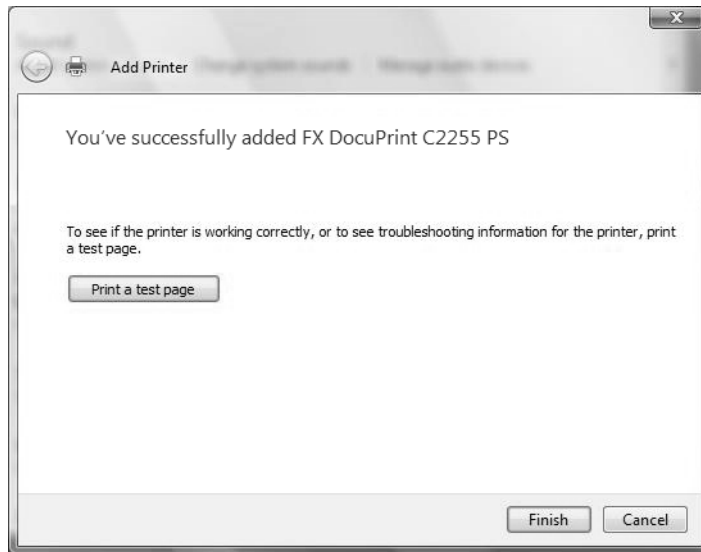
Add Printer

You've successfully added FX DocuPrint C2255 PS

To see if the printer is working correctly, or to see troubleshooting information for the printer, print a test page.

Print a test page

Finish

Cancel